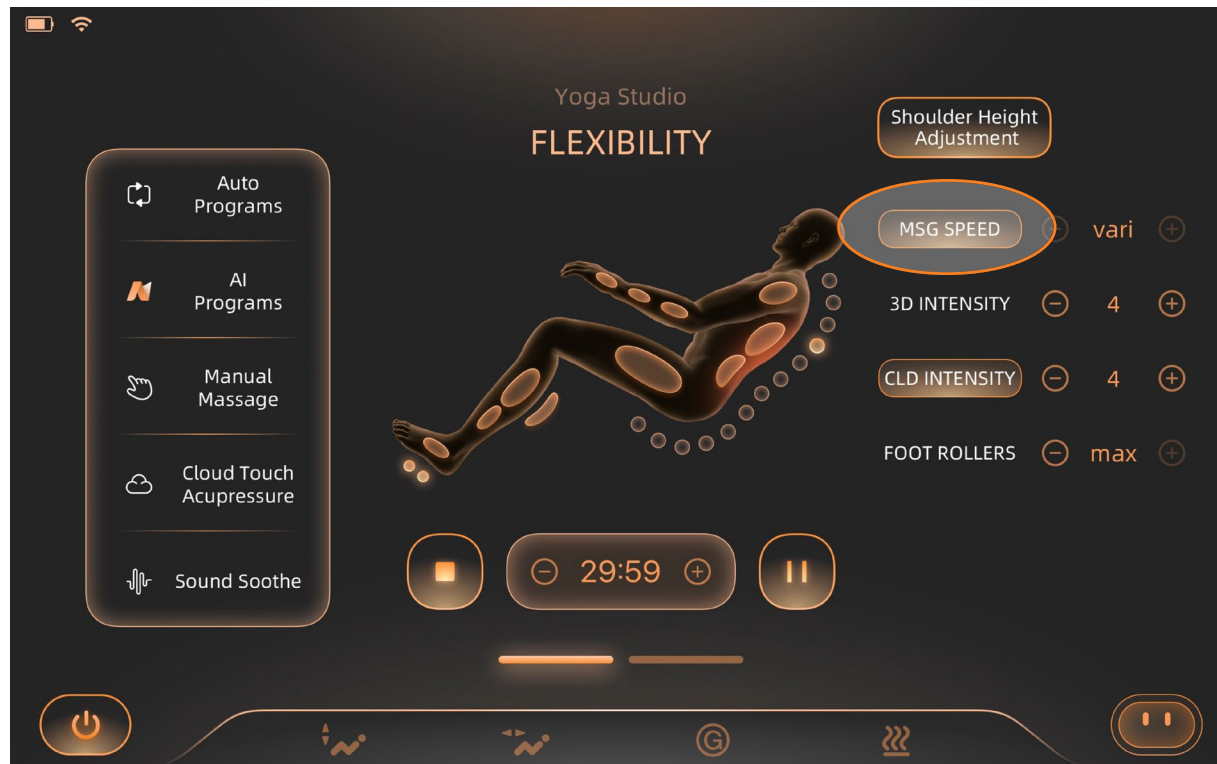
Yoga Studio
FLEXIBILITY

Auto Programs

AI Programs

Manual Massage

Cloud Touch Acupressure

Sound Soothe

Shoulder Height Adjustment

MSG SPEED vari

3D INTENSITY 4

CLD INTENSITY 4

FOOT ROLLERS max

29:59